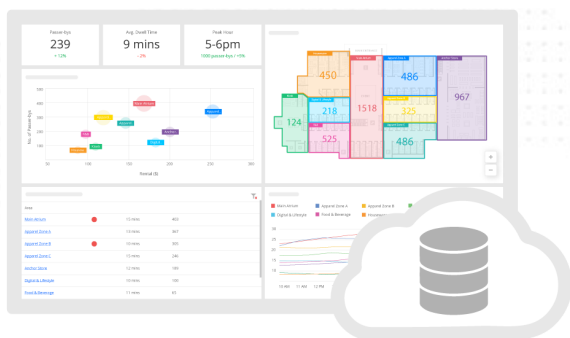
Passer-bys
239
+ 12%

Avg. Dwell Time
9 mins
- 2%

Peak Hour
5-6pm
1000 passer-bys / +5%

400
300
200
100
0
No. of Passer-bys
50
100
150
200
250
300
Dwell(s)
Main Atrium
Apparel

450
486
124
218
1518
325
967
525
486

+
−

Area
Main Atrium
12 mins
463
Apparel Zone A
13 mins
325
Apparel Zone B
15 mins
305
Apparel Zone C
12 mins
246
Kitchen Store
12 mins
169
Digital & Lifestyle
10 mins
124
Food & Beverage
12 mins
82

Main Atrium
Apparel Zone A
Apparel Zone B
Digital & Lifestyle
Food & Beverage
30
25
20
15
10
5
11 AM
12 PM
1 PM